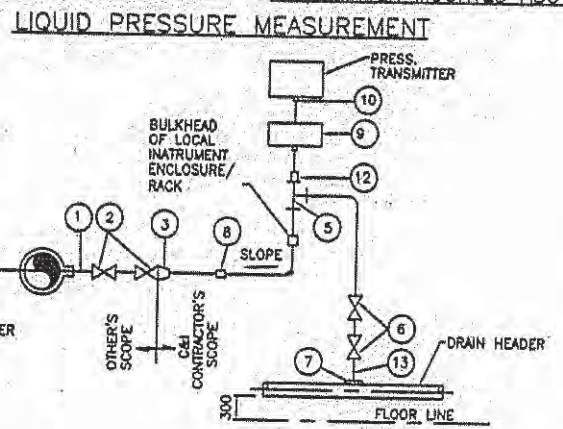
LIQUID PRESSURE MEASUREMENT

PRESS. TRANSMITTER

10

9

BULKHEAD OF LOCAL INATRUMENT ENCLOSURE/ RACK

12

5

1

2

3

8

SLOPE

ER

OTHER'S SCOPE

C&I CONTRACTOR'S SCOPE

6

7

13

DRAIN HEADER

300

FLOOR LINE